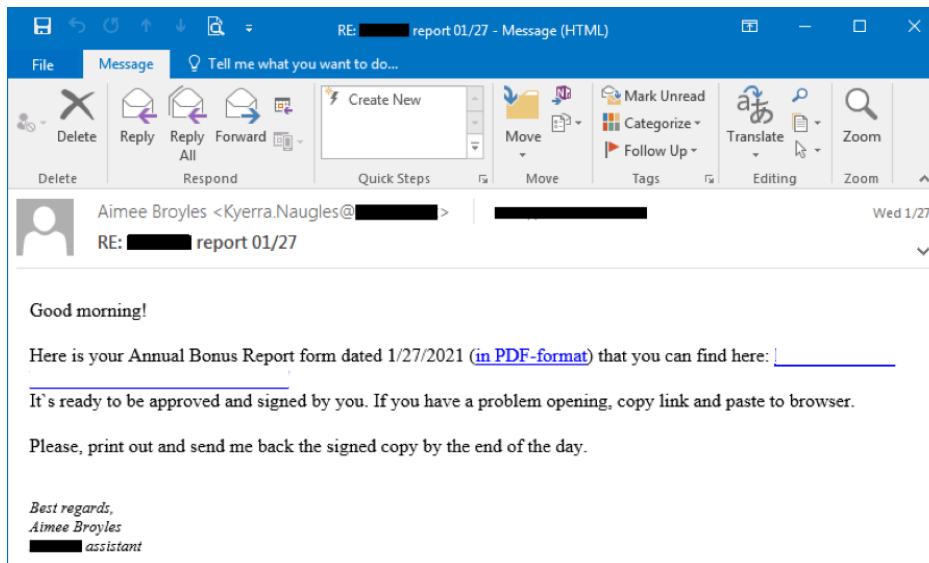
RE: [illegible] report 01/27 - Message (HTML)

File Message Tell me what you want to do...

Delete Reply Reply All Forward Create New Move Mark Unread Categorize Follow Up Translate Zoom

Delete Respond Quick Steps Move Tags Editing Zoom

Aimee Broyles <Kyerra.Naugles@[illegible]> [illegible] Wed 1/27

RE: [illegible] report 01/27

Good morning!

Here is your Annual Bonus Report form dated 1/27/2021 (in PDF-format) that you can find here: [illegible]

It`s ready to be approved and signed by you. If you have a problem opening, copy link and paste to browser.

Please, print out and send me back the signed copy by the end of the day.

Best regards,
Aimee Broyles
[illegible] assistant